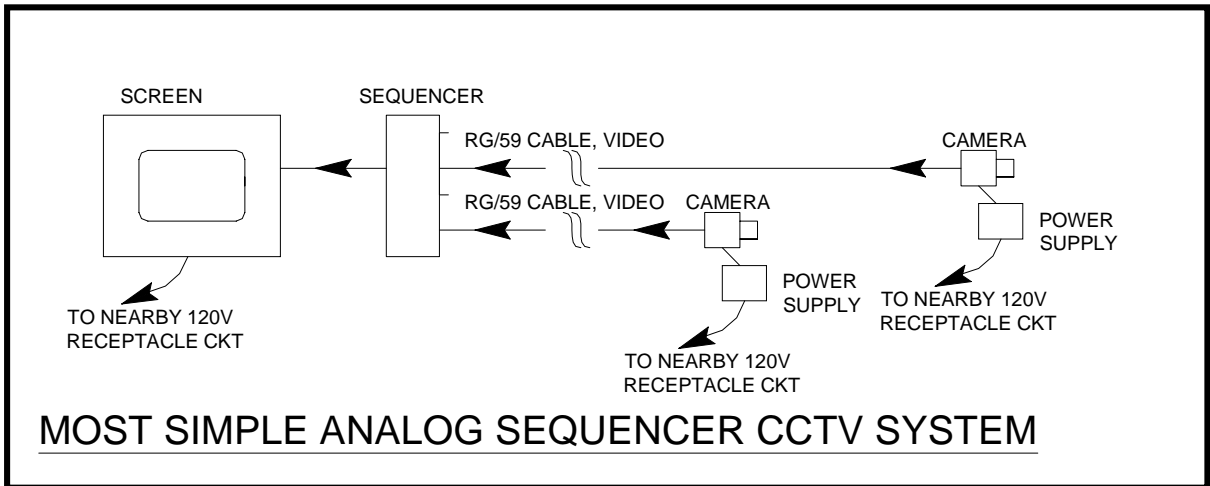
SCREEN

SEQUENCER

RG/59 CABLE, VIDEO

CAMERA

RG/59 CABLE, VIDEO

CAMERA

POWER SUPPLY

POWER SUPPLY

TO NEARBY 120V RECEPTACLE CKT

TO NEARBY 120V RECEPTACLE CKT

TO NEARBY 120V RECEPTACLE CKT

MOST SIMPLE ANALOG SEQUENCER CCTV SYSTEM